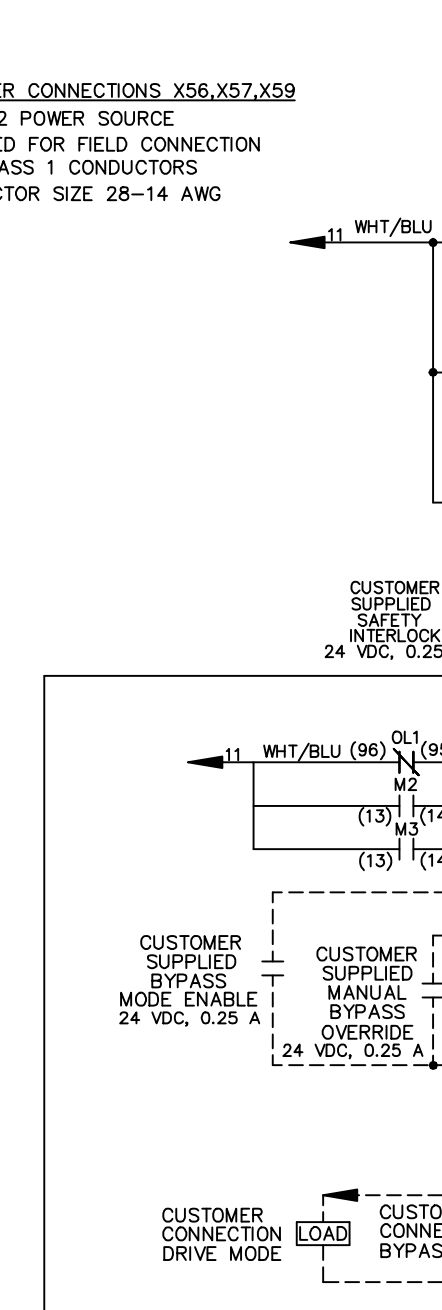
ER CONNECTIONS X56,X57,X59
2 POWER SOURCE
D FOR FIELD CONNECTION
ASS 1 CONDUCTORS
CTOR SIZE 28–14 AWG

11 WHT/BLU

CUSTOMER SUPPLIED SAFETY INTERLOCK 24 VDC, 0.25

11 WHT/BLU (96) OL1 (95

M2
(13) (14

M3
(13) (14

CUSTOMER SUPPLIED BYPASS MODE ENABLE 24 VDC, 0.25 A

CUSTOMER SUPPLIED MANUAL BYPASS OVERRIDE 24 VDC, 0.25 A

CUSTOMER CONNECTION DRIVE MODE

LOAD

CUSTO
CONNE
BYPAS